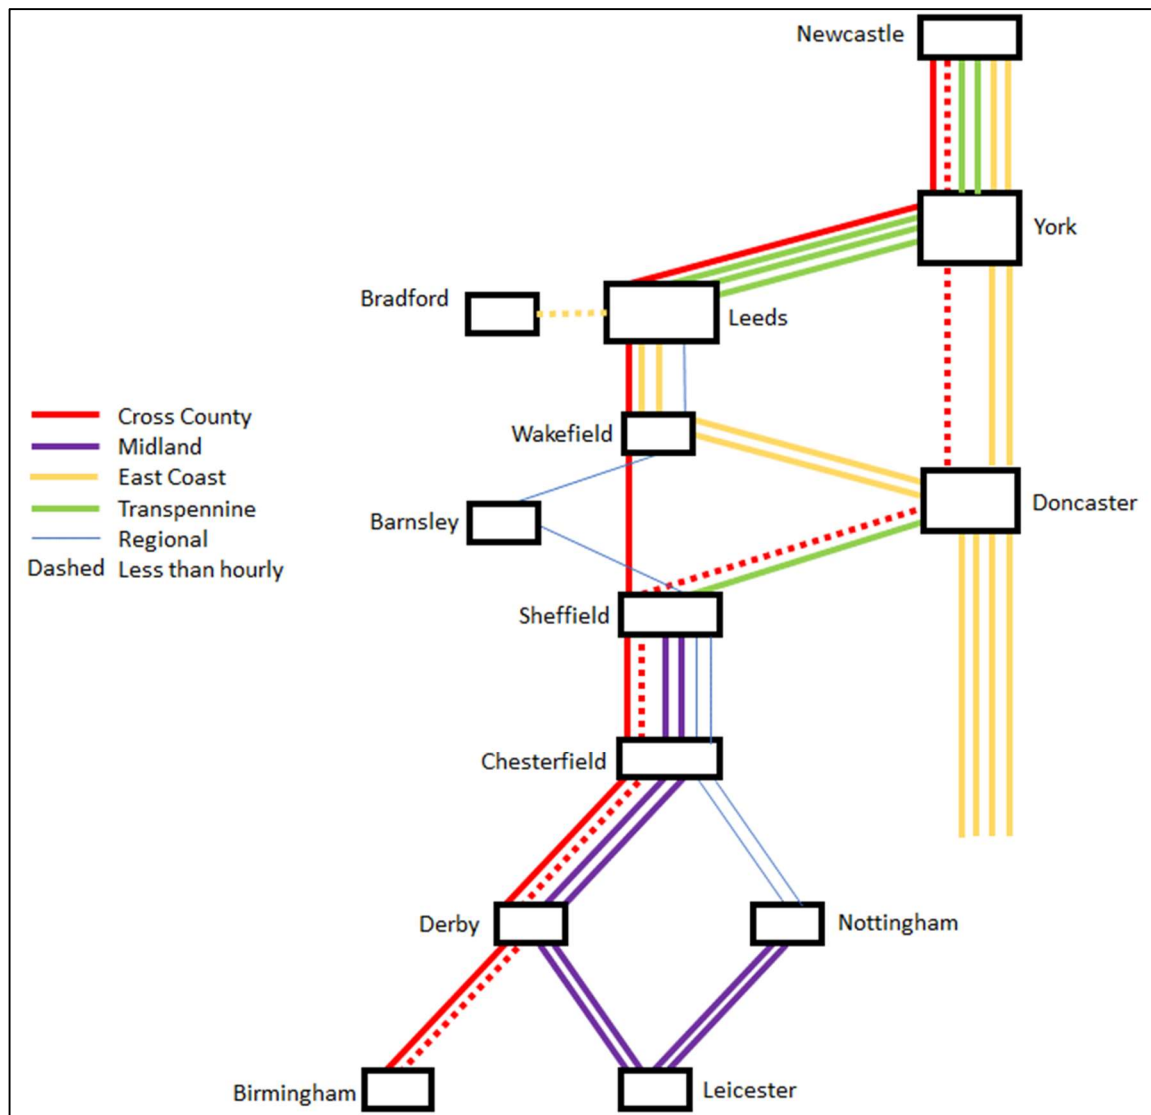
Newcastle

York

Bradford

Leeds

Cross County
Midland
East Coast
Transpennine
Regional
Dashed Less than hourly

Wakefield

Barnsley

Doncaster

Sheffield

Chesterfield

Derby

Nottingham

Birmingham

Leicester